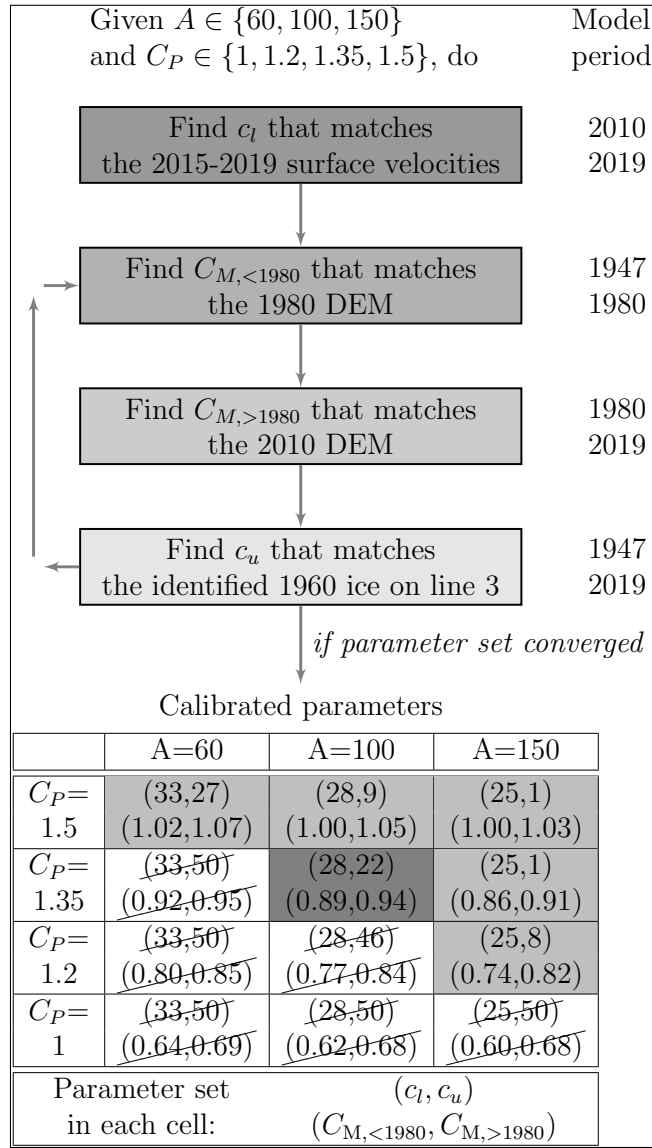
Given $A \in \{60, 100, 150\}$ and $C_P \in \{1, 1.2, 1.35, 1.5\}$, do

Model period

Find $c_l$ that matches the 2015-2019 surface velocities

2010 2019

Find $C_{M,<1980}$ that matches the 1980 DEM

1947 1980

Find $C_{M,>1980}$ that matches the 2010 DEM

1980 2019

Find $c_u$ that matches the identified 1960 ice on line 3

1947 2019

*if parameter set converged*

Calibrated parameters

| | A=60 | A=100 | A=150 |
|---|---|---|---|
| $C_P=$ 1.5 | (33,27) (1.02,1.07) | (28,9) (1.00,1.05) | (25,1) (1.00,1.03) |
| $C_P=$ 1.35 | ~~(33,50)~~ ~~(0.92,0.95)~~ | (28,22) (0.89,0.94) | (25,1) (0.86,0.91) |
| $C_P=$ 1.2 | ~~(33,50)~~ ~~(0.80,0.85)~~ | ~~(28,46)~~ ~~(0.77,0.84)~~ | (25,8) (0.74,0.82) |
| $C_P=$ 1 | ~~(33,50)~~ ~~(0.64,0.69)~~ | ~~(28,50)~~ ~~(0.62,0.68)~~ | ~~(25,50)~~ ~~(0.60,0.68)~~ |

Parameter set in each cell: $(c_l, c_u)$ $(C_{\mathrm{M},<1980}, C_{\mathrm{M},>1980})$